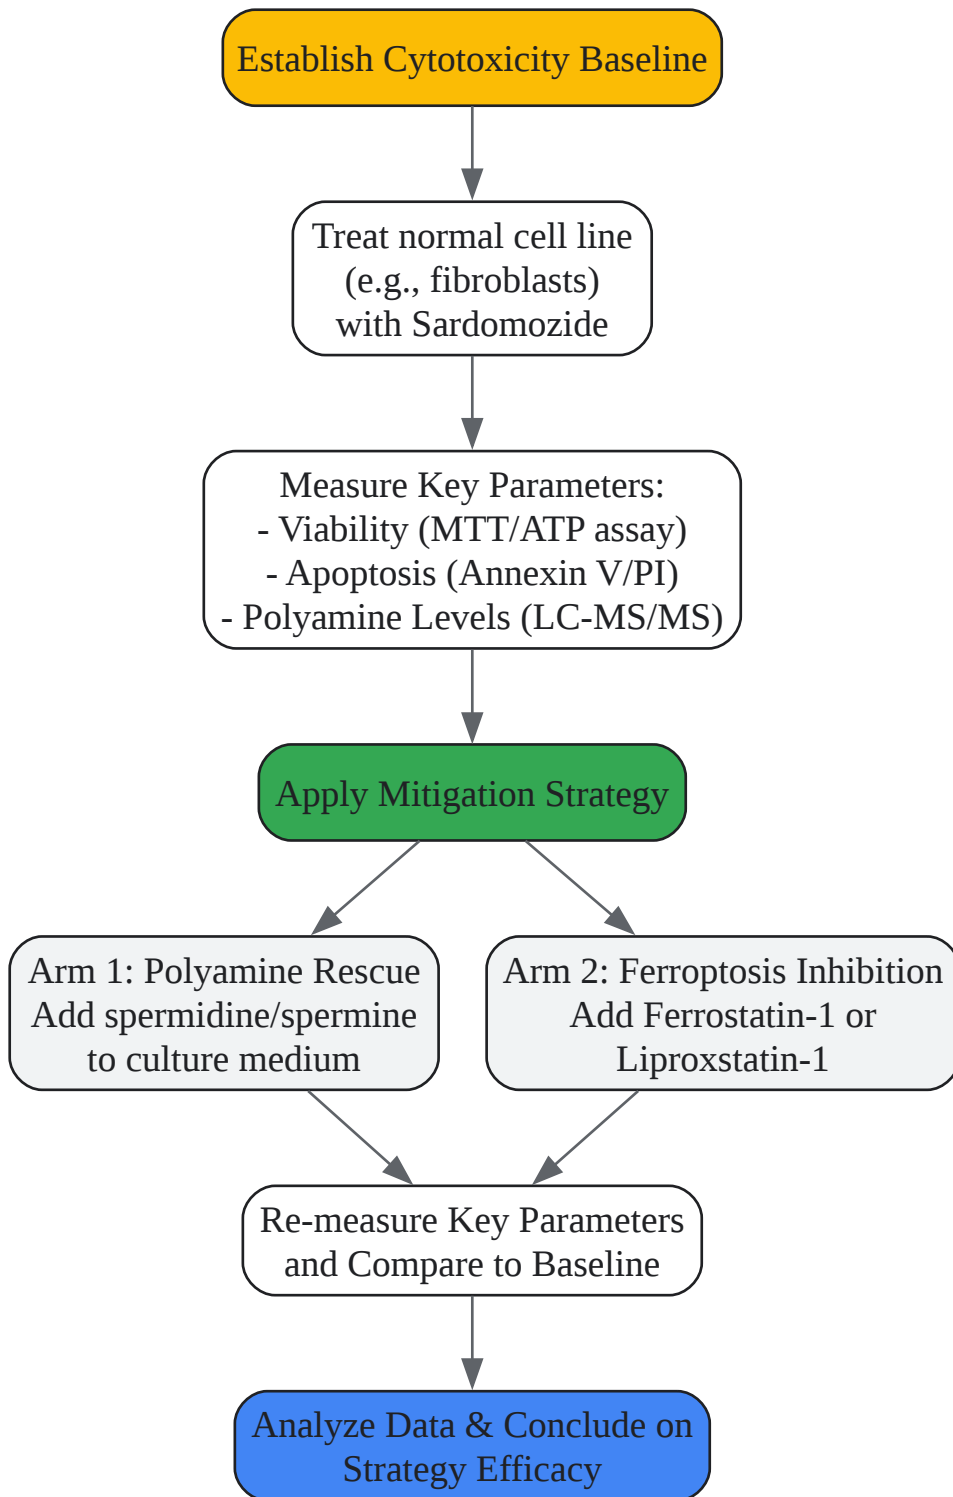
Establish Cytotoxicity Baseline

Treat normal cell line (e.g., fibroblasts) with Sardomozide

Measure Key Parameters:
- Viability (MTT/ATP assay)
- Apoptosis (Annexin V/PI)
- Polyamine Levels (LC-MS/MS)

Apply Mitigation Strategy

Arm 1: Polyamine Rescue
Add spermidine/spermine to culture medium

Arm 2: Ferroptosis Inhibition
Add Ferrostatin-1 or Liproxstatin-1

Re-measure Key Parameters and Compare to Baseline

Analyze Data & Conclude on Strategy Efficacy